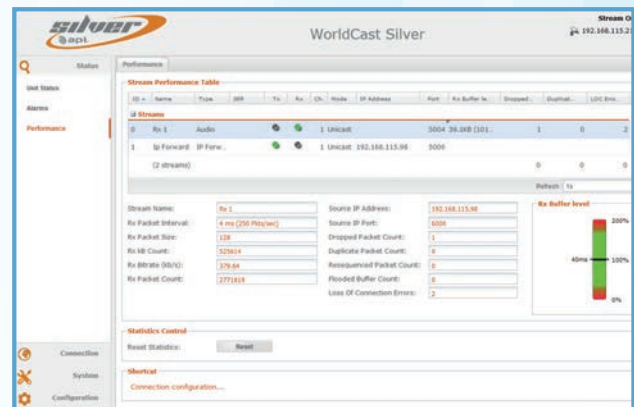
silver
apt

WorldCast Silver

Stream O
192.168.115.2

Status

Unit Status

Alarms

Performance

Performance

Stream Performance Table

| ID | Name | Type | SRR | Tx | Rx | Ch. | Mode | IP Address | Port | Rx Buffer le... | Dropped... | Duplicat... | LOC Erro... |
|---|---|---|---|---|---|---|---|---|---|---|---|---|---|
| Streams | | | | | | | | | | | | | |
| 0 | Rx 1 | Audio | | | | 1 | Unicast | | 5004 | 36.1KB (101... | | 1 | 0 |
| 1 | Ip Forward | IP Forw... | | | | 1 | Unicast | 192.168.115.98 | 5000 | | | | |
| | (2 streams) | | | | | | | | | | | 0 | 0 |

Refresh 1s

Stream Name: Rx 1
Rx Packet Interval: 4 ms (250 Pkts/sec)
Rx Packet Size: 128
Rx kB Count: 325614
Rx Bitrate (kb/s): 379.64
Rx Packet Count: 2771819

Source IP Address: 192.168.115.98
Source IP Port: 5004
Dropped Packet Count: 1
Duplicate Packet Count: 0
Resequenced Packet Count: 0
Flooded Buffer Count: 0
Loss Of Connection Errors: 2

Rx Buffer level
200%
40ms
100%
0%

Statistics Control
Reset Statistics: Reset

Shortcut
Connection configuration...

Connection

System

Configuration